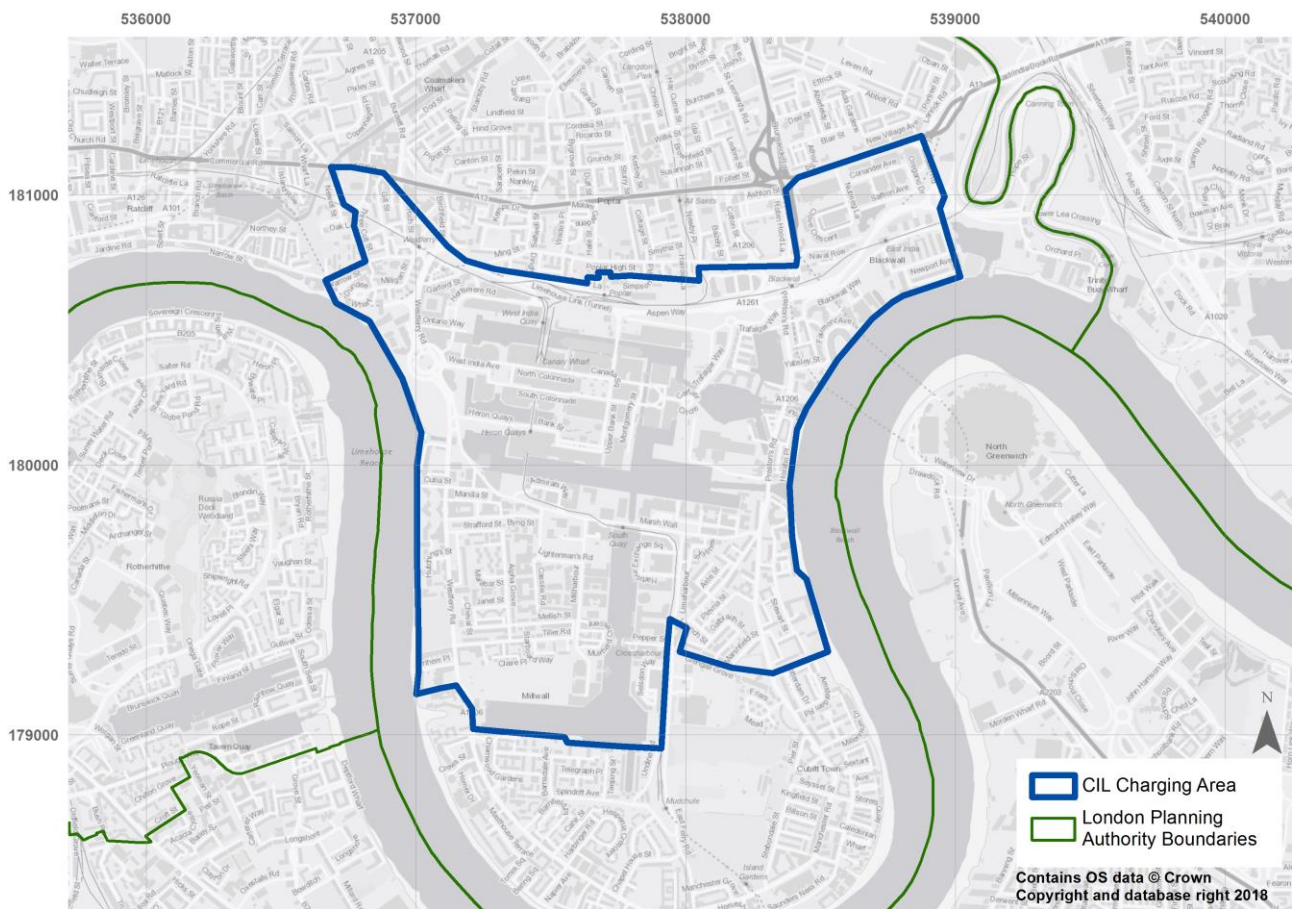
536000
537000
538000
539000
540000

181000
180000
179000

Poplar
Blackwall
Limehouse Link (Tunnel)
Aspen Way
Canary Wharf
Heron Quays
South Quay
Marsh Wall
Millwall
Rotherhithe
North Greenwich
Cubitt Town
Mudchute
Limehouse Reach
Ratcliff
Westferry Rd
Manchester Rd
Preston's Rd
East India
A1261
A1206
A13

N

CIL Charging Area
London Planning Authority Boundaries

Contains OS data © Crown Copyright and database right 2018